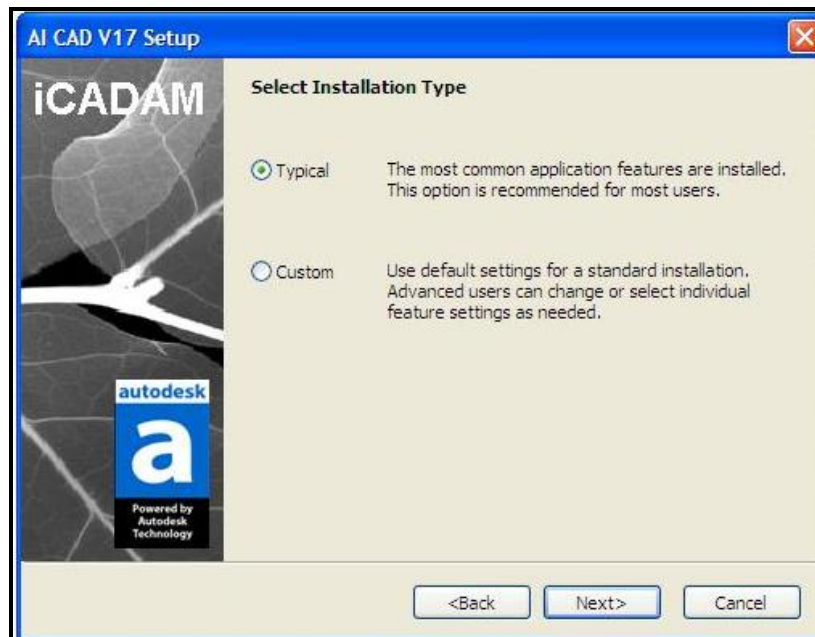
AI CAD V17 Setup

iCADAM

Select Installation Type

Typical

The most common application features are installed. This option is recommended for most users.

Custom

Use default settings for a standard installation. Advanced users can change or select individual feature settings as needed.

autodesk

a

Powered by Autodesk Technology

<Back

Next>

Cancel